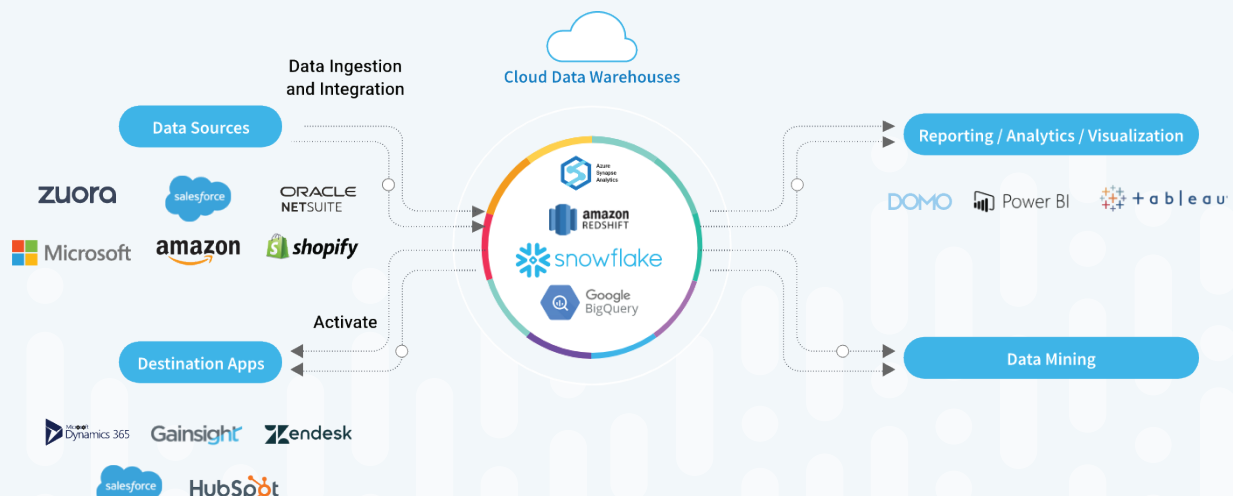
Cloud Data Warehouses

Data Ingestion and Integration

Data Sources

zuora
salesforce
ORACLE NETSUITE
Microsoft
amazon
shopify

Azure Synapse Analytics
amazon REDSHIFT
snowflake
Google BigQuery

Reporting / Analytics / Visualization

DOMO
Power BI
+ a b | e a u

Activate

Destination Apps

Data Mining

Microsoft Dynamics 365
Gainsight
Zendesk
salesforce
HubSpot